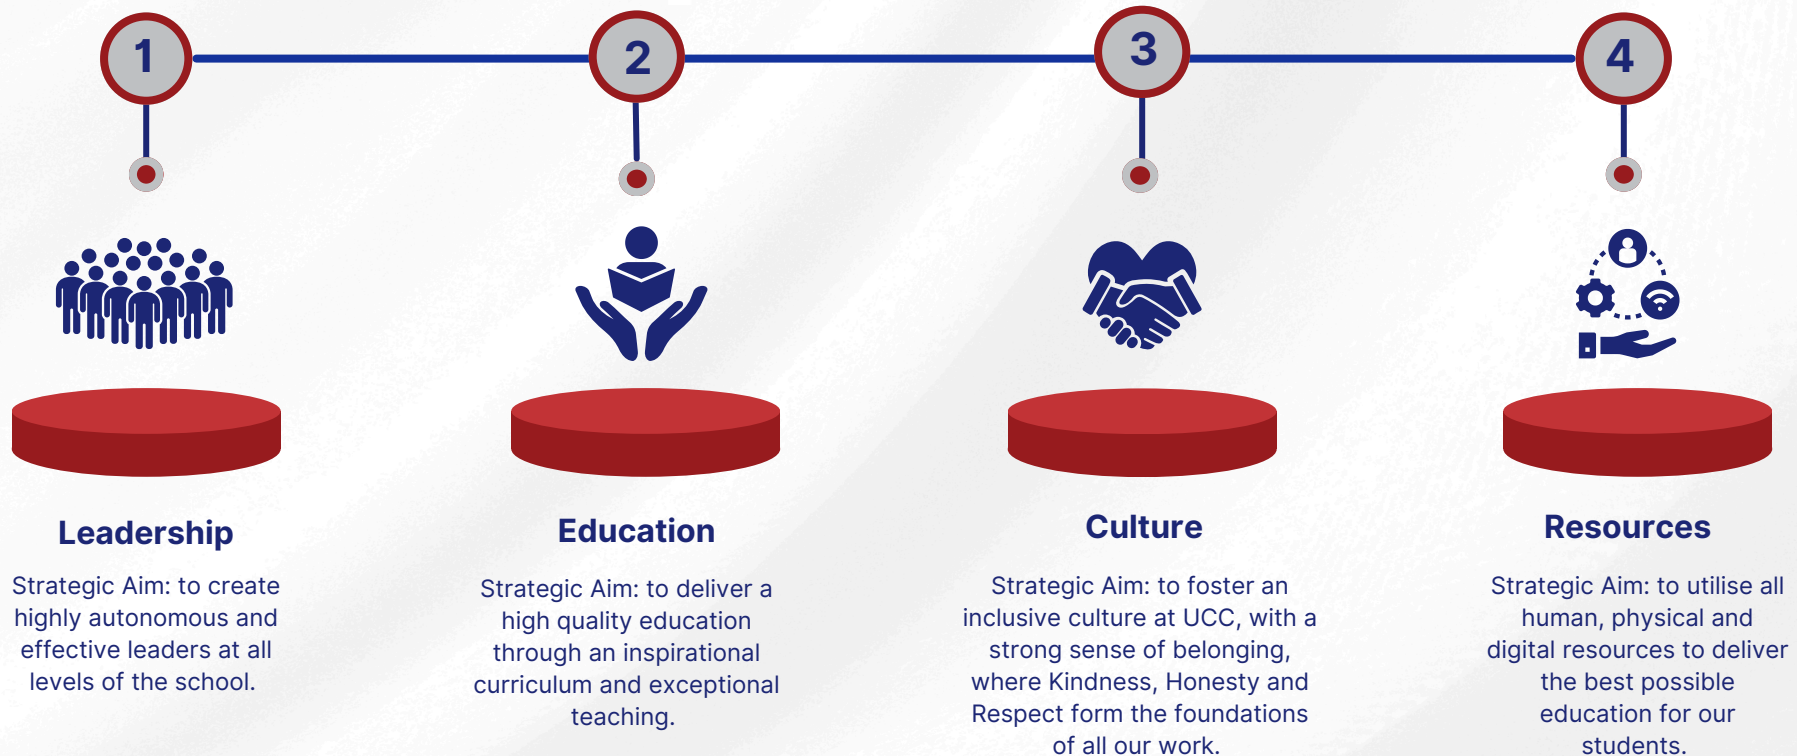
1

2

3

4

Leadership

Strategic Aim: to create highly autonomous and effective leaders at all levels of the school.

Education

Strategic Aim: to deliver a high quality education through an inspirational curriculum and exceptional teaching.

Culture

Strategic Aim: to foster an inclusive culture at UCC, with a strong sense of belonging, where Kindness, Honesty and Respect form the foundations of all our work.

Resources

Strategic Aim: to utilise all human, physical and digital resources to deliver the best possible education for our students.